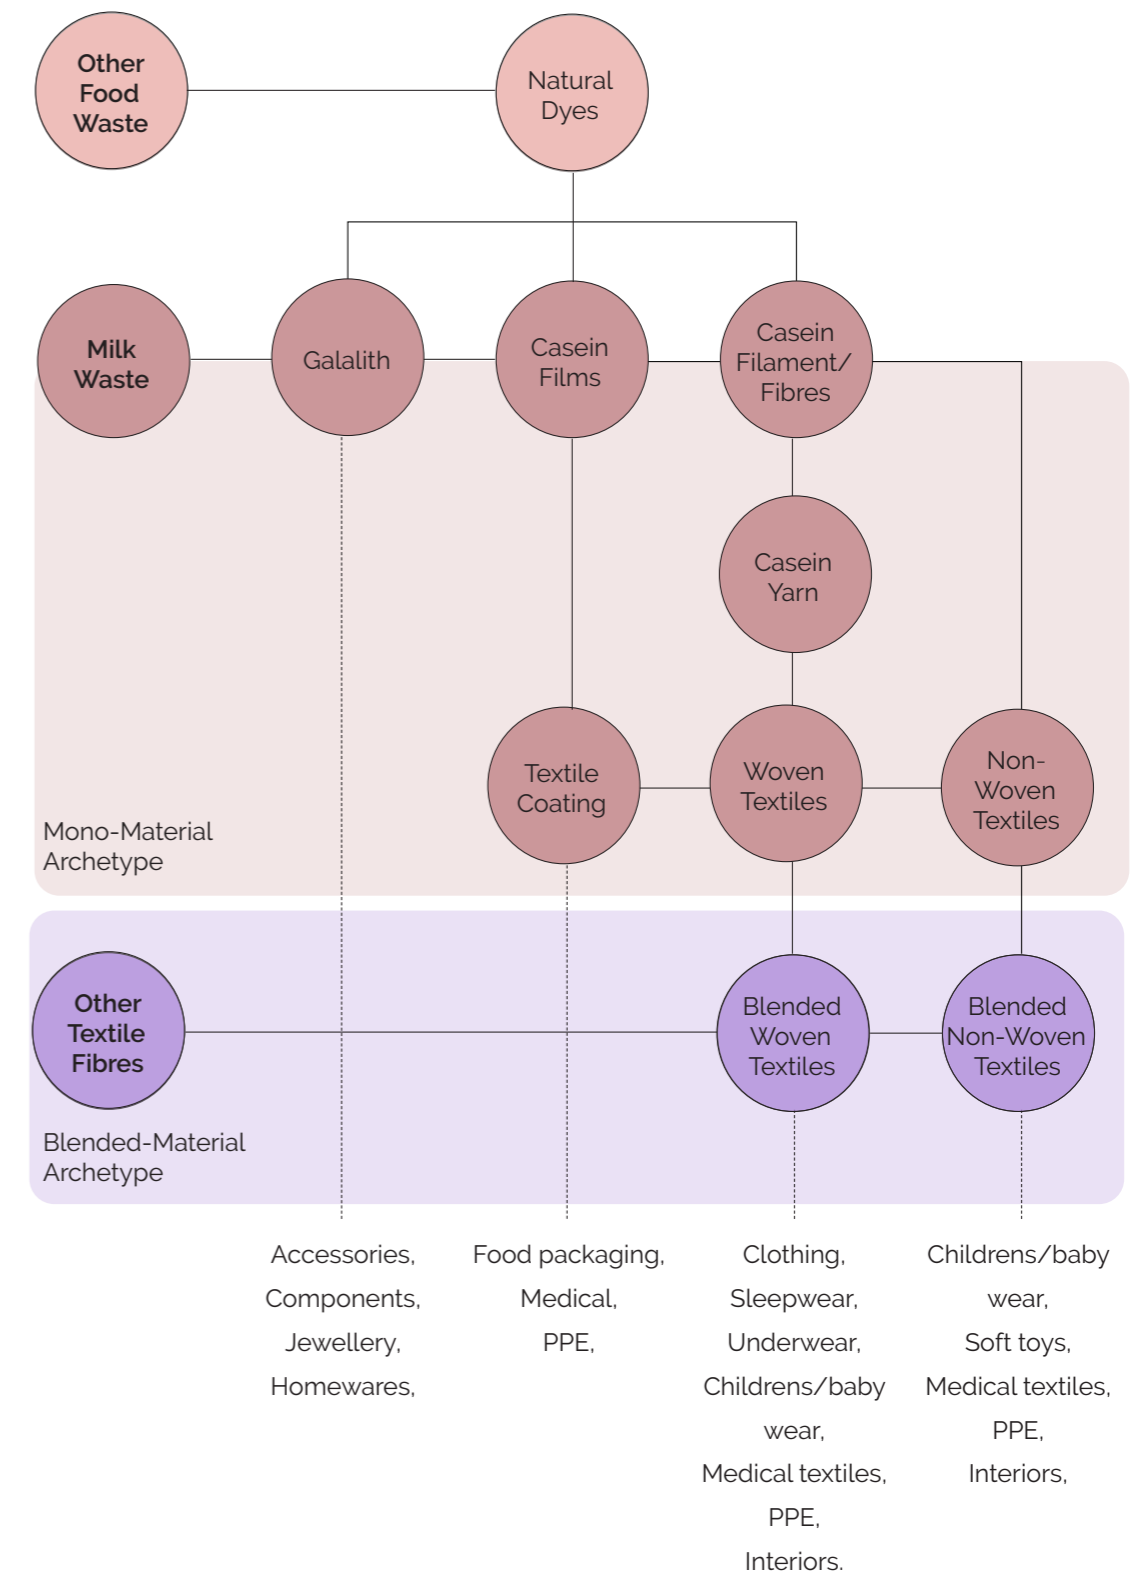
Other Food Waste

Natural Dyes

Milk Waste

Galalith

Casein Films

Casein Filament/ Fibres

Casein Yarn

Textile Coating

Woven Textiles

Non-Woven Textiles

Mono-Material Archetype

Other Textile Fibres

Blended Woven Textiles

Blended Non-Woven Textiles

Blended-Material Archetype

Accessories, Components, Jewellery, Homewares,

Food packaging, Medical, PPE,

Clothing, Sleepwear, Underwear, Childrens/baby wear, Medical textiles, PPE, Interiors.

Childrens/baby wear, Soft toys, Medical textiles, PPE, Interiors,